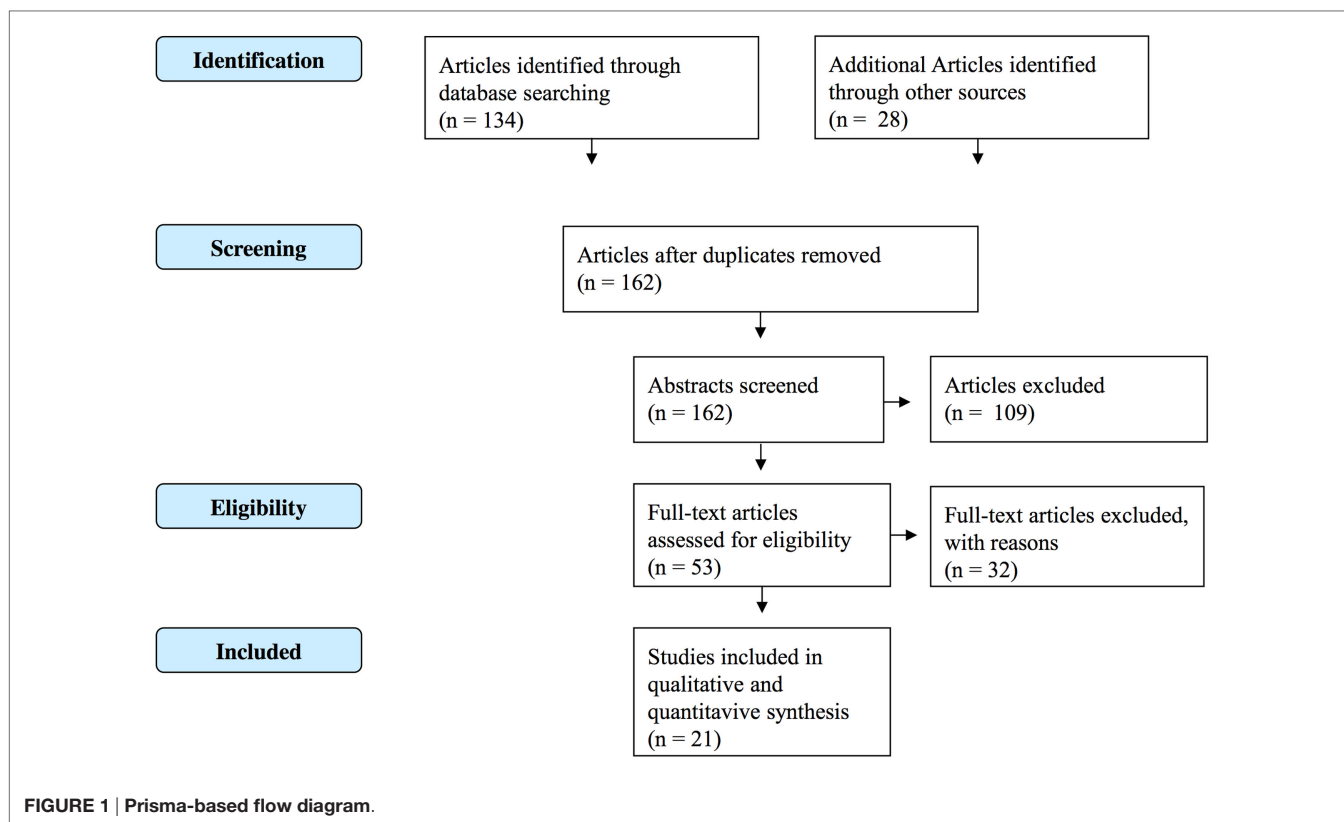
Identification

Articles identified through database searching
(n = 134)

Additional Articles identified through other sources
(n = 28)

Screening

Articles after duplicates removed
(n = 162)

Abstracts screened
(n = 162)

Articles excluded
(n = 109)

Eligibility

Full-text articles assessed for eligibility
(n = 53)

Full-text articles excluded, with reasons
(n = 32)

Included

Studies included in qualitative and quantitavive synthesis
(n = 21)

FIGURE 1 | Prisma-based flow diagram.